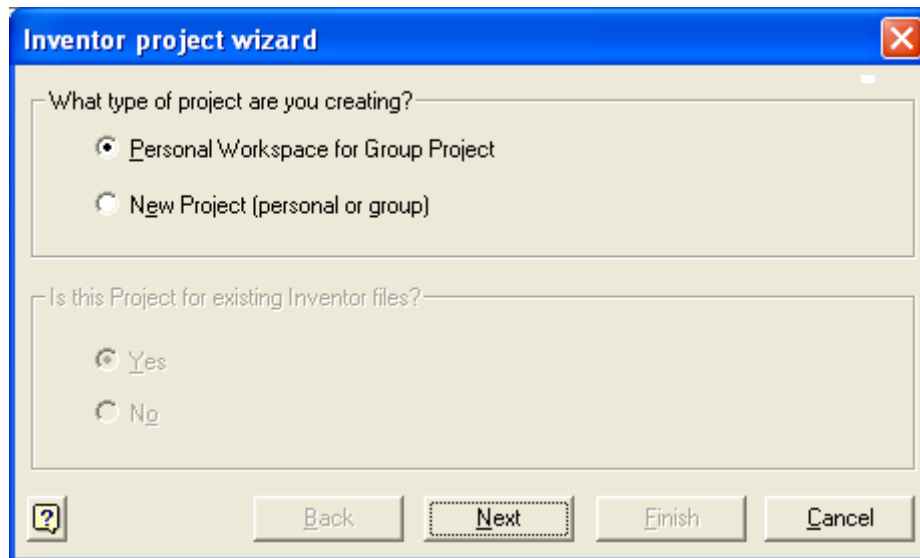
Inventor project wizard

What type of project are you creating?

Personal Workspace for Group Project

New Project (personal or group)

Is this Project for existing Inventor files?

Yes

No

?

Back

Next

Finish

Cancel